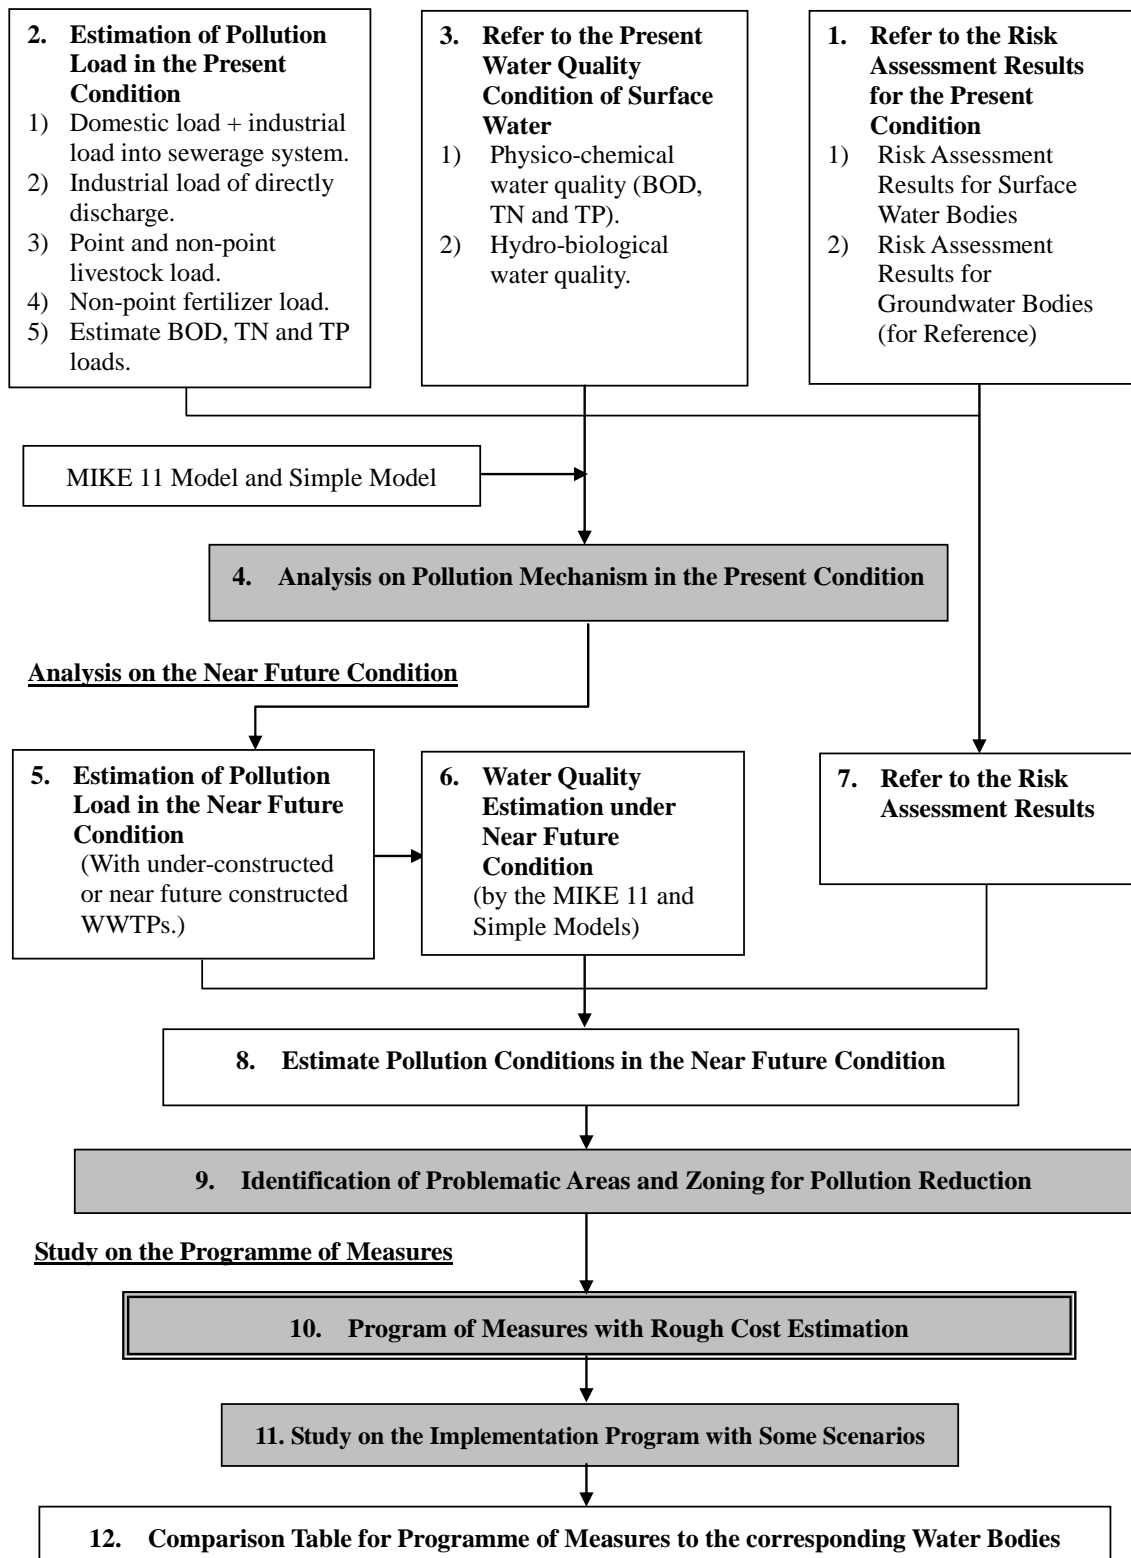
2. Estimation of Pollution Load in the Present Condition
1) Domestic load + industrial load into sewerage system.
2) Industrial load of directly discharge.
3) Point and non-point livestock load.
4) Non-point fertilizer load.
5) Estimate BOD, TN and TP loads.

3. Refer to the Present Water Quality Condition of Surface Water
1) Physico-chemical water quality (BOD, TN and TP).
2) Hydro-biological water quality.

1. Refer to the Risk Assessment Results for the Present Condition
1) Risk Assessment Results for Surface Water Bodies
2) Risk Assessment Results for Groundwater Bodies (for Reference)

MIKE 11 Model and Simple Model

4. Analysis on Pollution Mechanism in the Present Condition

Analysis on the Near Future Condition

5. Estimation of Pollution Load in the Near Future Condition
(With under-constructed or near future constructed WWTPs.)

6. Water Quality Estimation under Near Future Condition
(by the MIKE 11 and Simple Models)

7. Refer to the Risk Assessment Results

8. Estimate Pollution Conditions in the Near Future Condition

9. Identification of Problematic Areas and Zoning for Pollution Reduction

Study on the Programme of Measures

10. Program of Measures with Rough Cost Estimation

11. Study on the Implementation Program with Some Scenarios

12. Comparison Table for Programme of Measures to the corresponding Water Bodies